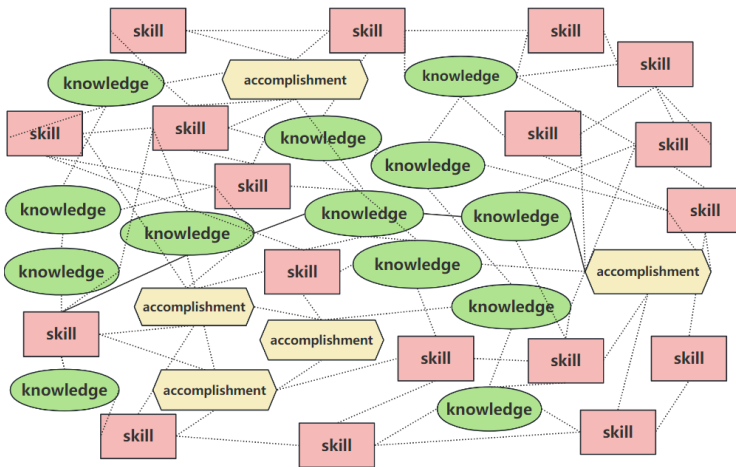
skill
skill
skill
knowledge
accomplishment
knowledge
skill
skill
skill
knowledge
skill
skill
knowledge
skill
knowledge
knowledge
knowledge
skill
knowledge
knowledge
skill
knowledge
accomplishment
accomplishment
knowledge
skill
accomplishment
skill
skill
skill
knowledge
accomplishment
knowledge
skill
skill
skill